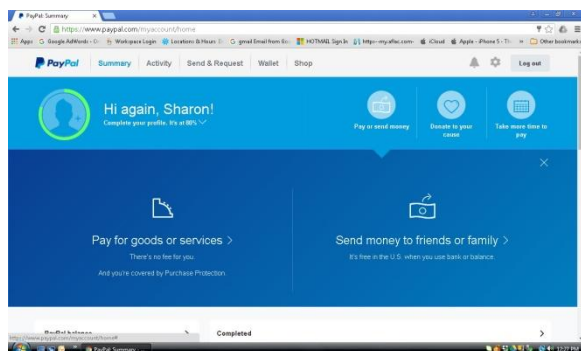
PayPal: Summary

https://www.paypal.com/myaccount/home

Apps Google AdWords - D Workspace Login Locations & Hours Gmail Email from Go HOTMAIL Sign In https--my.aflac.com iCloud Apple - iPhone 5 - Th Other bookmarks

PayPal Summary Activity Send & Request Wallet Shop Log out

Hi again, Sharon!

Complete your profile. It's at 80%

Pay or send money

Donate to your cause

Take more time to pay

Pay for goods or services >

There's no fee for you.

And you're covered by Purchase Protection.

Send money to friends or family >

It's free in the U.S. when you use bank or balance.

PayPal balance

Completed

http://www.paypal.com/myaccount/transfer

PayPal: Summary

12:22 PM